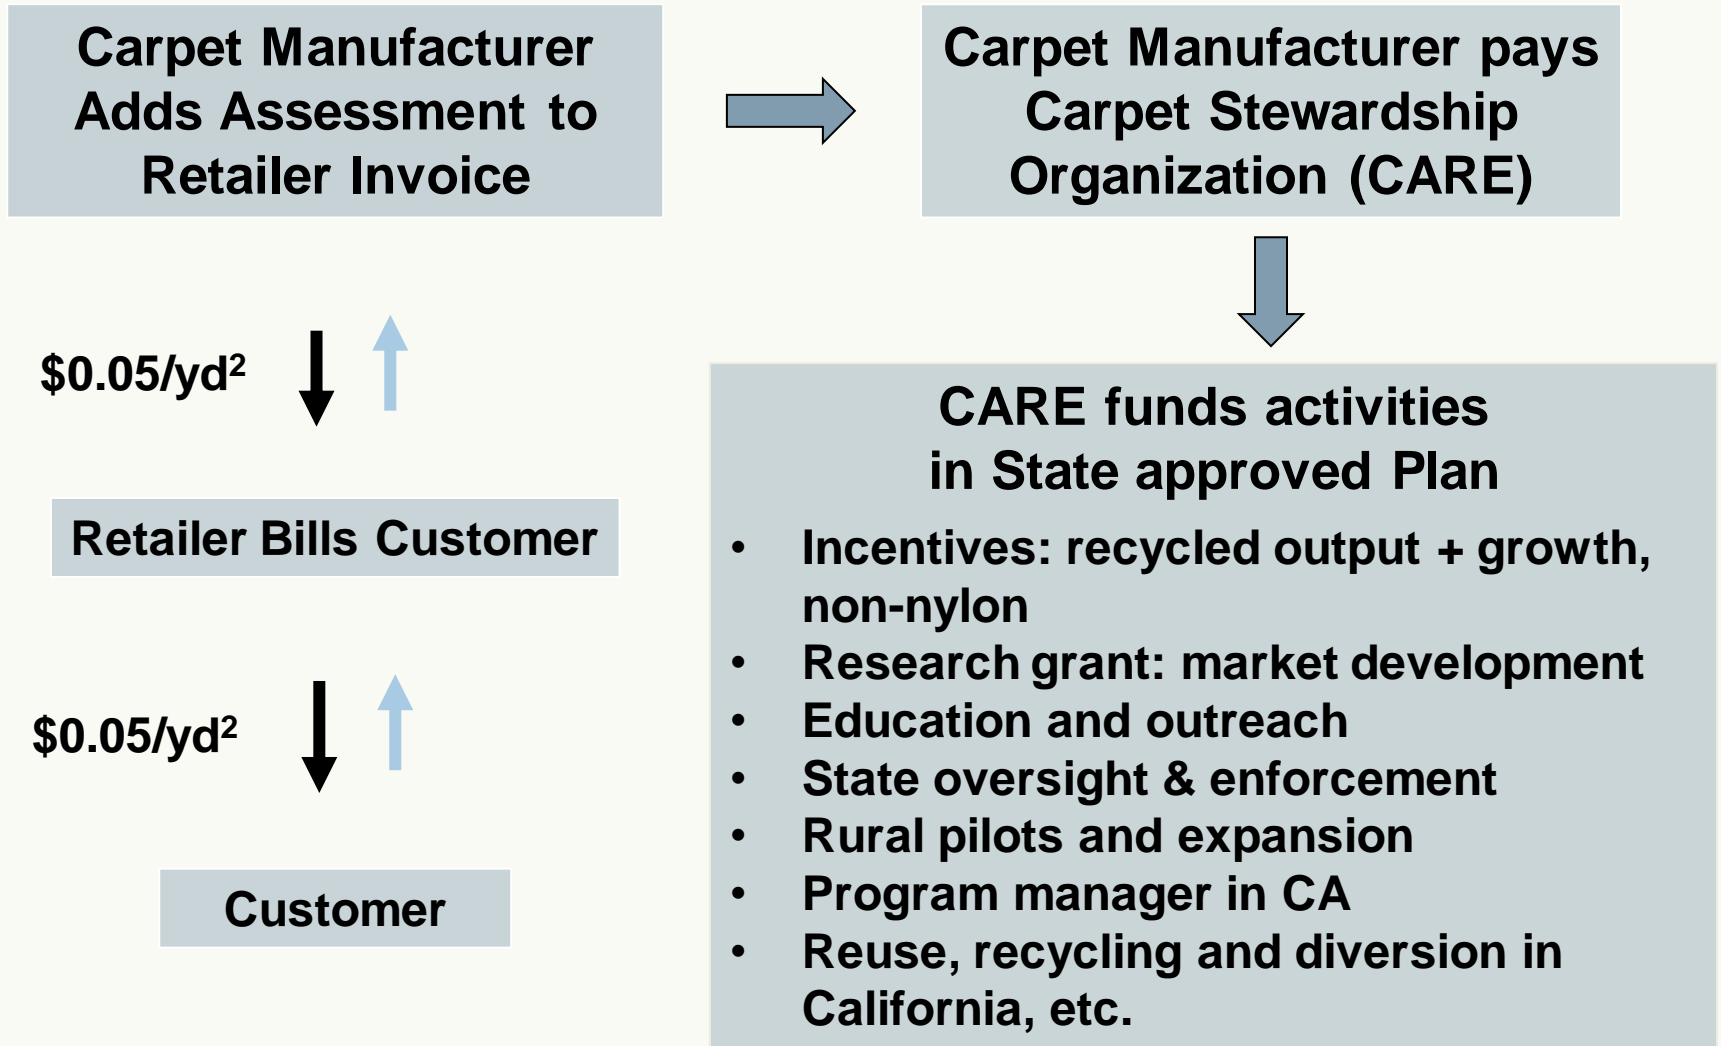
Carpet Manufacturer Adds Assessment to Retailer Invoice

Carpet Manufacturer pays Carpet Stewardship Organization (CARE)

$0.05/yd$^2$

Retailer Bills Customer

$0.05/yd$^2$

Customer

CARE funds activities in State approved Plan

- Incentives: recycled output + growth, non-nylon
- Research grant: market development
- Education and outreach
- State oversight & enforcement
- Rural pilots and expansion
- Program manager in CA
- Reuse, recycling and diversion in California, etc.